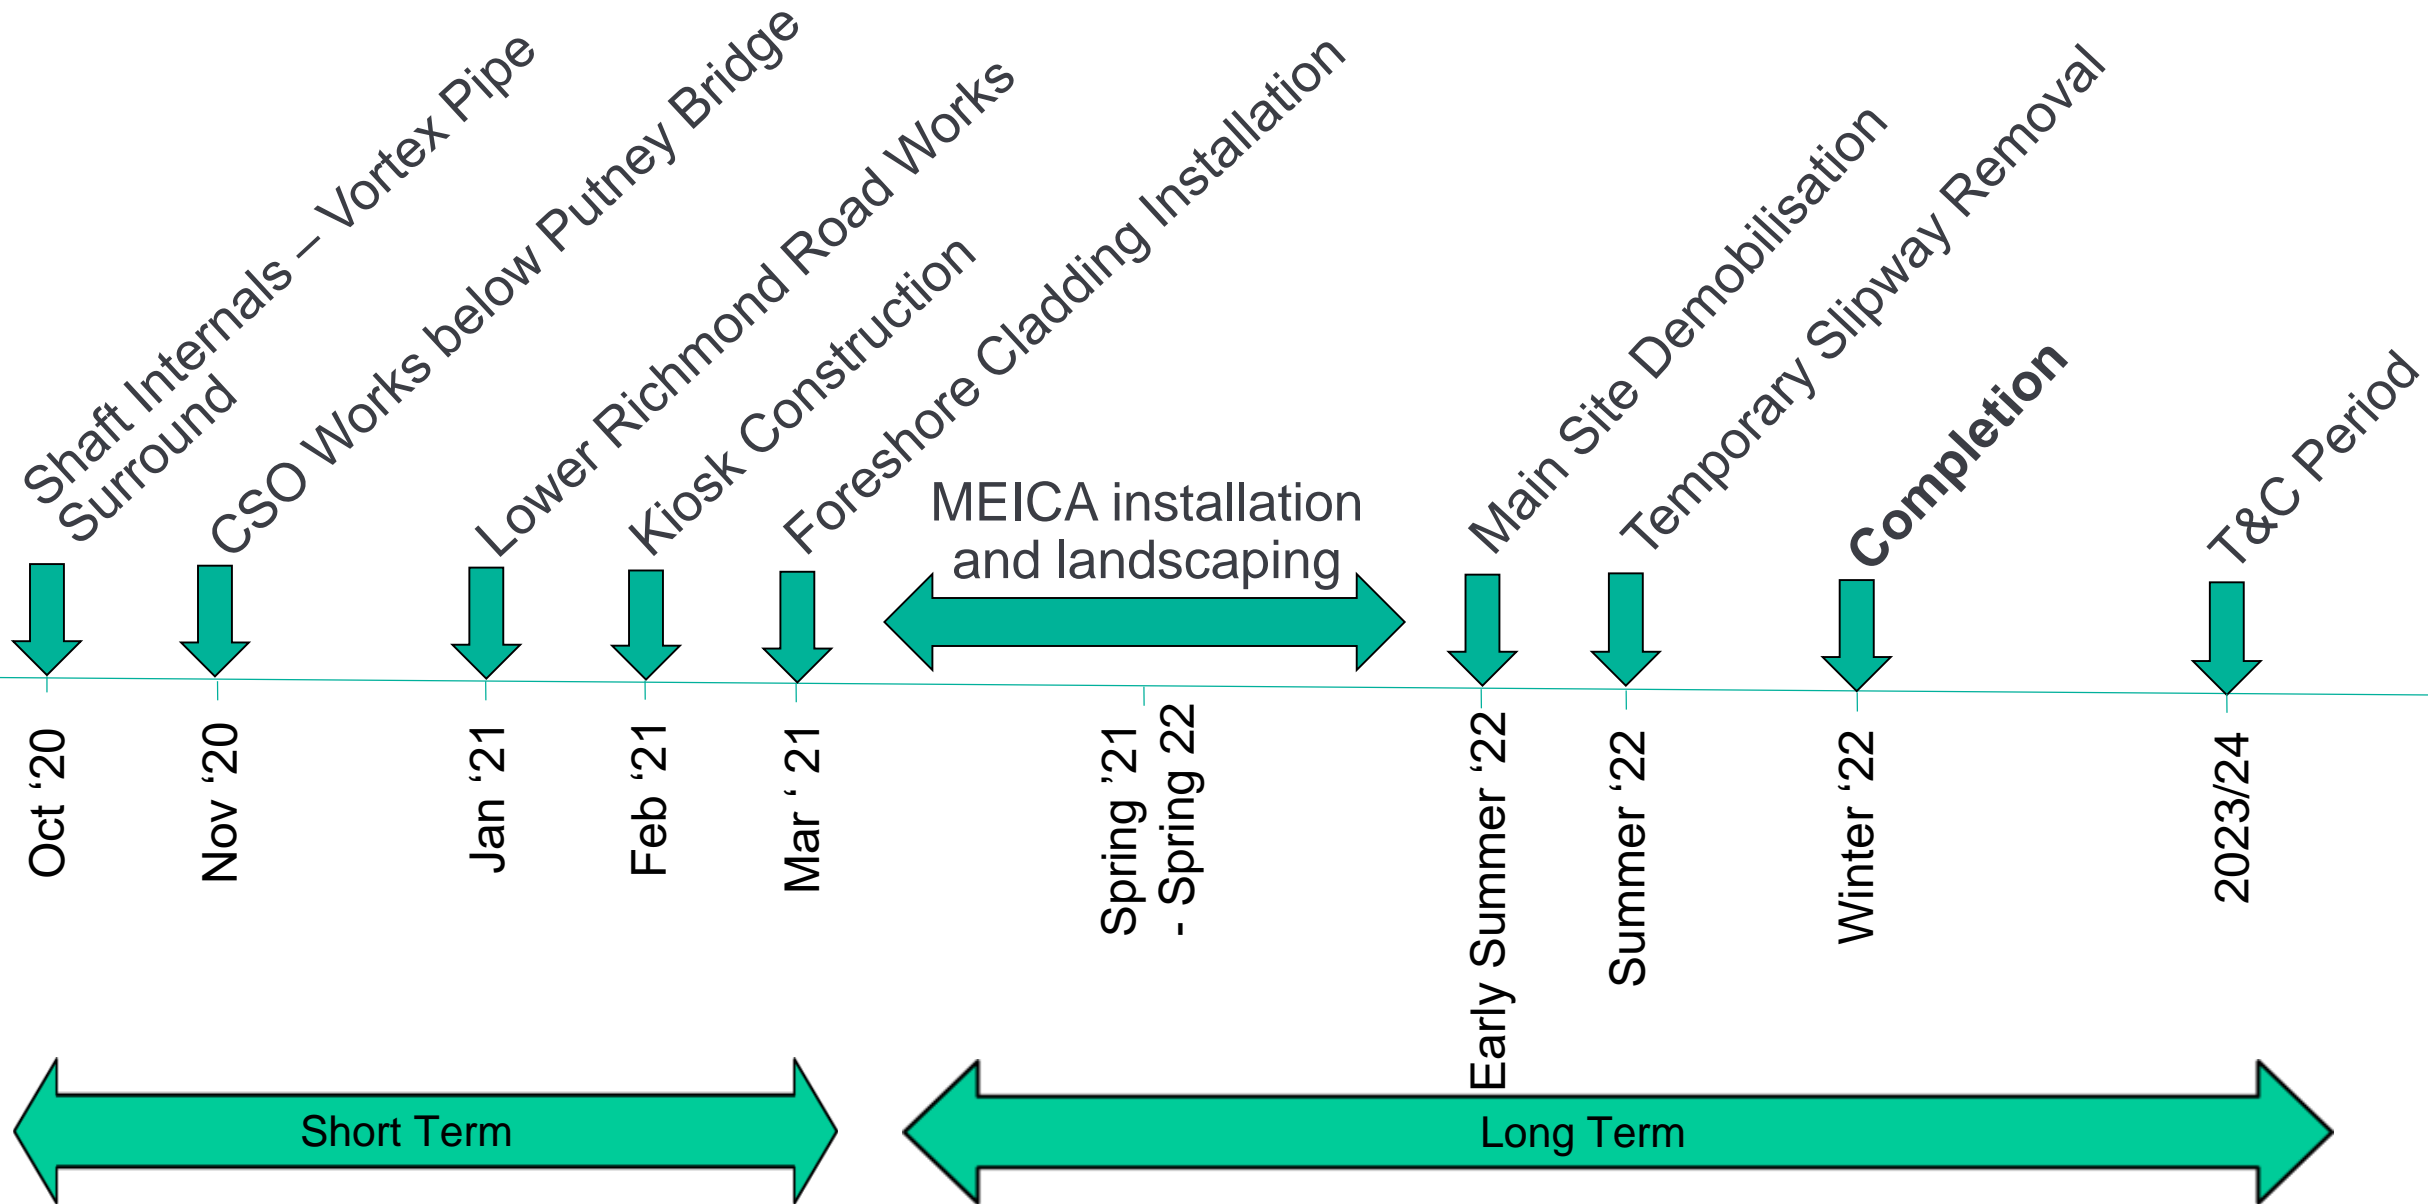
Shaft Internals – Vortex Pipe Surround

CSO Works below Putney Bridge

Lower Richmond Road Works

Kiosk Construction

Foreshore Cladding Installation

MEICA installation and landscaping

Main Site Demobilisation

Temporary Slipway Removal

Completion

T&C Period

Oct '20

Nov '20

Jan '21

Feb '21

Mar ' 21

Spring '21 - Spring 22

Early Summer '22

Summer '22

Winter '22

2023/24

Short Term

Long Term